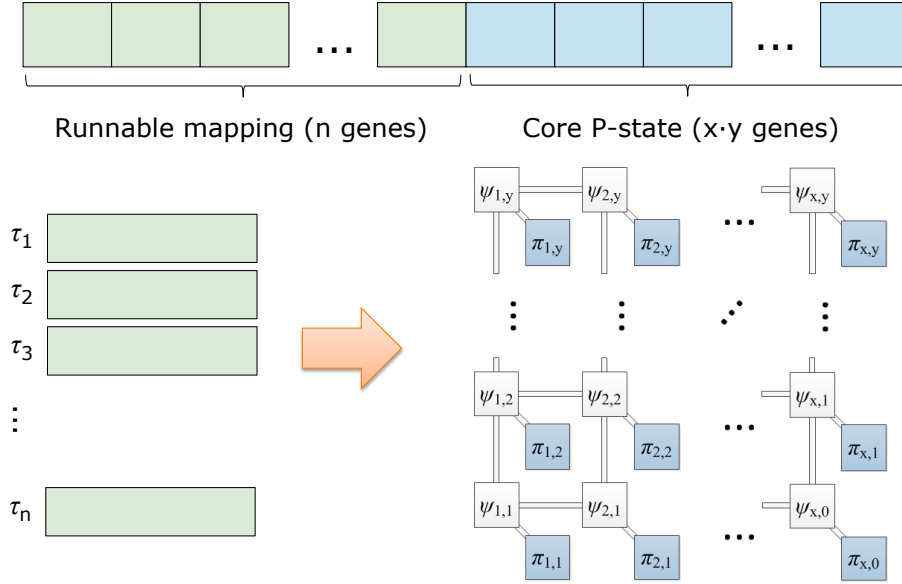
...
...

Runnable mapping (n genes)

Core P-state (x·y genes)

$\tau_1$
$\tau_2$
$\tau_3$
⋮
$\tau_n$

$\psi_{1,y}$ $\pi_{1,y}$ $\psi_{2,y}$ $\pi_{2,y}$ ... $\psi_{x,y}$ $\pi_{x,y}$

⋮ ⋮ ⋰ ⋮

$\psi_{1,2}$ $\pi_{1,2}$ $\psi_{2,2}$ $\pi_{2,2}$ ... $\psi_{x,1}$ $\pi_{x,1}$

$\psi_{1,1}$ $\pi_{1,1}$ $\psi_{2,1}$ $\pi_{2,1}$ ... $\psi_{x,0}$ $\pi_{x,0}$